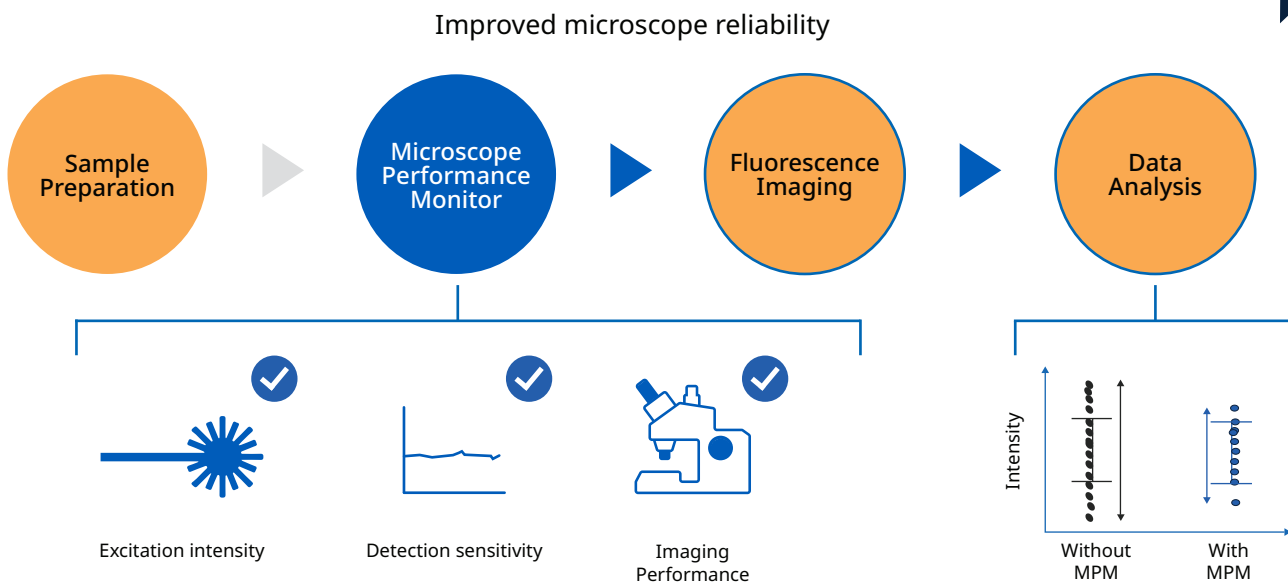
Improved microscope reliability

Sample Preparation

Microscope Performance Monitor

Fluorescence Imaging

Data Analysis

Excitation intensity

Detection sensitivity

Imaging Performance

Intensity

Without MPM

With MPM